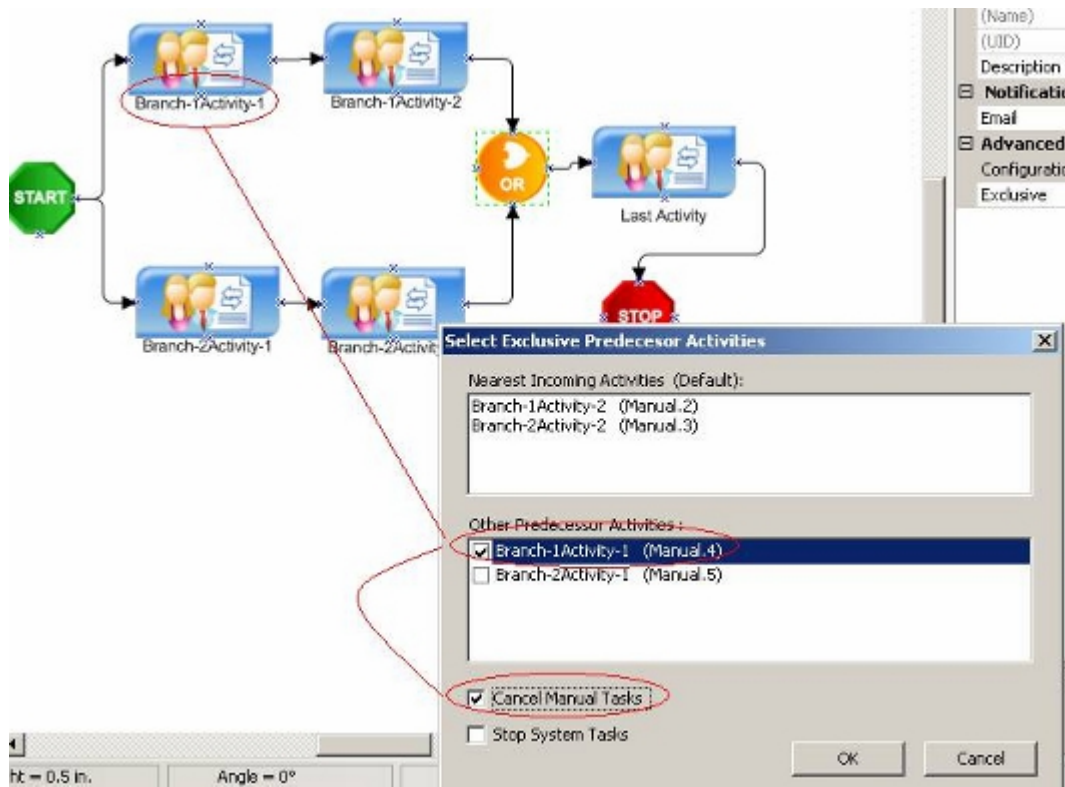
Branch-1Activity-1

Branch-1Activity-2

START

OR

Last Activity

Branch-2Activity-1

Branch-2Activit

STOP

(Name)
(UID)
Description
⊟ Notificatio
Email
⊟ Advanced
Configuratio
Exclusive

Select Exclusive Predecesor Activities

Nearest Incoming Activities (Default):

Branch-1Activity-2 (Manual.2)
Branch-2Activity-2 (Manual.3)

Other Predecessor Activities :

☑ Branch-1Activity-1 (Manual.4)
☐ Branch-2Activity-1 (Manual.5)

☑ Cancel Manual Tasks

☐ Stop System Tasks

OK

Cancel

ht = 0.5 in.

Angle = 0°